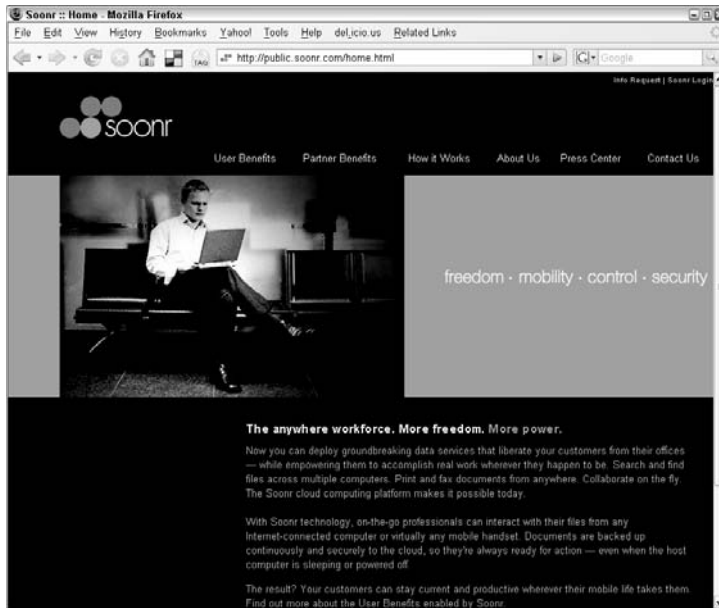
Soonr :: Home - Mozilla Firefox

File Edit View History Bookmarks Yahoo! Tools Help del.icio.us Related Links

http://public.soonr.com/home.html

Google

Info Request | Soonr Login

soonr

User Benefits Partner Benefits How it Works About Us Press Center Contact Us

freedom · mobility · control · security

The anywhere workforce. More freedom. More power.

Now you can deploy groundbreaking data services that liberate your customers from their offices — while empowering them to accomplish real work wherever they happen to be. Search and find files across multiple computers. Print and fax documents from anywhere. Collaborate on the fly. The Soonr cloud computing platform makes it possible today.

With Soonr technology, on-the-go professionals can interact with their files from any Internet-connected computer or virtually any mobile handset. Documents are backed up continuously and securely to the cloud, so they're always ready for action — even when the host computer is sleeping or powered off.

The result? Your customers can stay current and productive wherever their mobile life takes them. Find out more about the User Benefits enabled by Soonr.